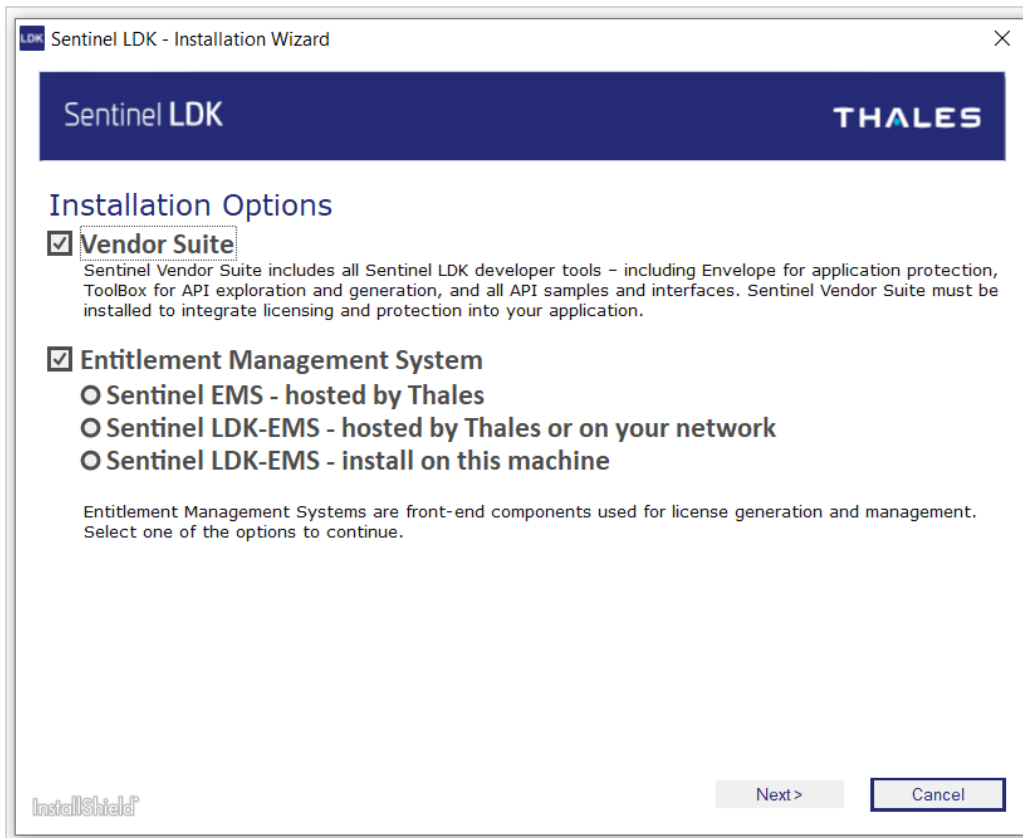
LDK Sentinel LDK - Installation Wizard

Sentinel LDK

THALES

Installation Options

☑ Vendor Suite
Sentinel Vendor Suite includes all Sentinel LDK developer tools – including Envelope for application protection, ToolBox for API exploration and generation, and all API samples and interfaces. Sentinel Vendor Suite must be installed to integrate licensing and protection into your application.

☑ Entitlement Management System
Sentinel EMS - hosted by Thales
Sentinel LDK-EMS - hosted by Thales or on your network
Sentinel LDK-EMS - install on this machine

Entitlement Management Systems are front-end components used for license generation and management. Select one of the options to continue.

InstallShield

Next >

Cancel